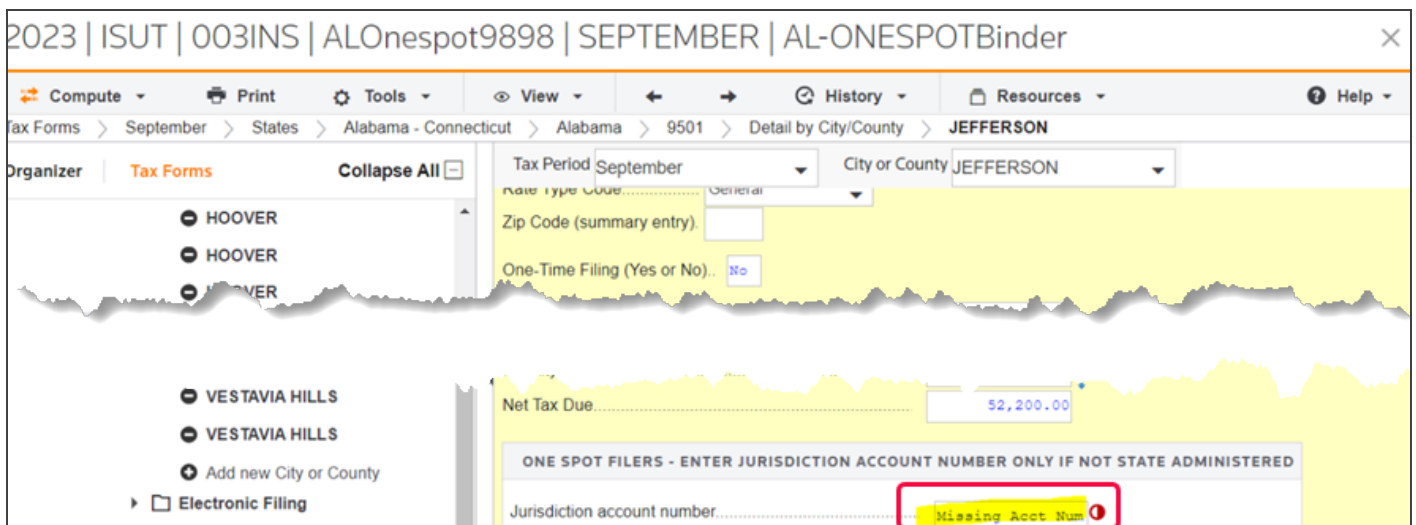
2023 | ISUT | 003INS | ALOnespot9898 | SEPTEMBER | AL-ONESPOTBinder ×

Compute ▾ Print Tools ▾ View ▾ ← → History ▾ Resources ▾ Help ▾

Tax Forms > September > States > Alabama - Connecticut > Alabama > 9501 > Detail by City/County > JEFFERSON

Organizer Tax Forms Collapse All

HOOVER
HOOVER
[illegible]VER

VESTAVIA HILLS
VESTAVIA HILLS
Add new City or County
Electronic Filing

Tax Period September
City or County JEFFERSON
Rate Type Code General
Zip Code (summary entry).
One-Time Filing (Yes or No).. No

Net Tax Due 52,200.00

ONE SPOT FILERS - ENTER JURISDICTION ACCOUNT NUMBER ONLY IF NOT STATE ADMINISTERED

Jurisdiction account number Missing Acct Num